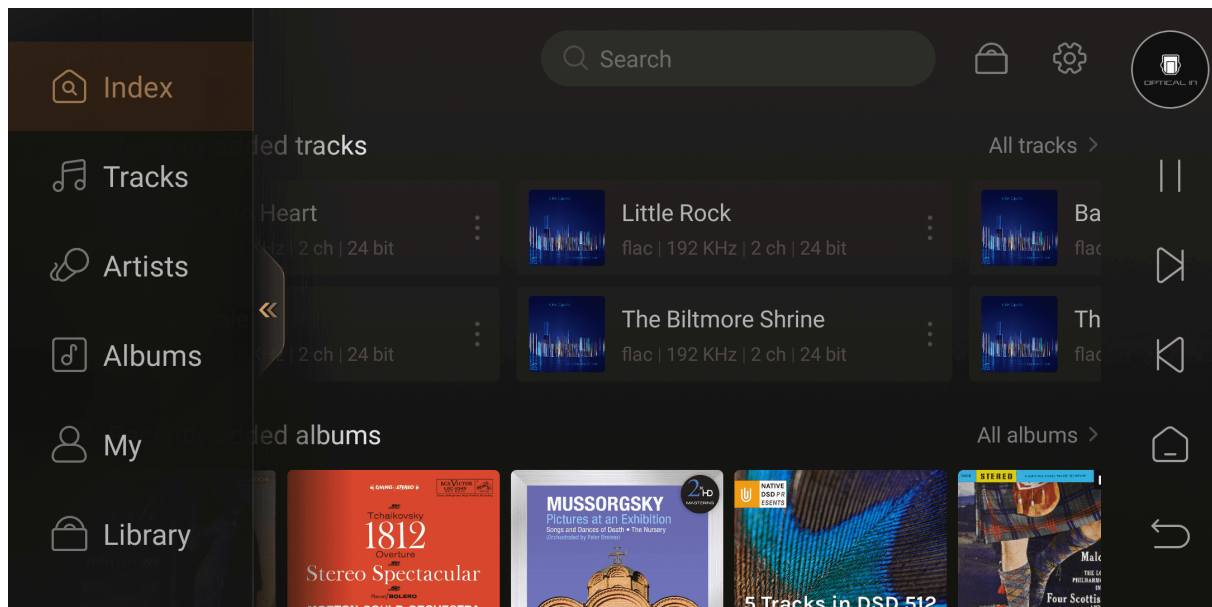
Index

Tracks

Artists

Albums

My

Library

Search

OPTICAL IN

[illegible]ded tracks

All tracks >

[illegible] Heart

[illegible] 2 ch | 24 bit

Little Rock

flac | 192 KHz | 2 ch | 24 bit

Ba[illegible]

flac

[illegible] 2 ch | 24 bit

The Biltmore Shrine

flac | 192 KHz | 2 ch | 24 bit

Th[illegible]

flac

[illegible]ded albums

All albums >

Tchaikovsky

1812

Overture

Ravel BOLERO

Stereo Spectacular

MUSSORGSKY

Pictures at an Exhibition

Songs and Dances of Death • The Nursery

(Orchestrated by Peter Breiner)

2xHD

NATIVE DSD PRESENTS

5 Tracks in DSD 512

STEREO

Malc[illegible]

PHILHARMONI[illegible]

Four Scottis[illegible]